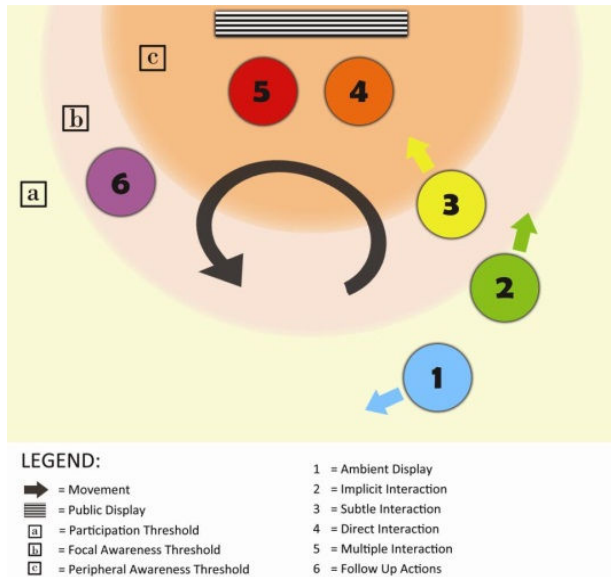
c

5

4

b

6

a

3

2

1

LEGEND:

= Movement

= Public Display

a = Participation Threshold

b = Focal Awareness Threshold

c = Peripheral Awareness Threshold

1 = Ambient Display

2 = Implicit Interaction

3 = Subtle Interaction

4 = Direct Interaction

5 = Multiple Interaction

6 = Follow Up Actions